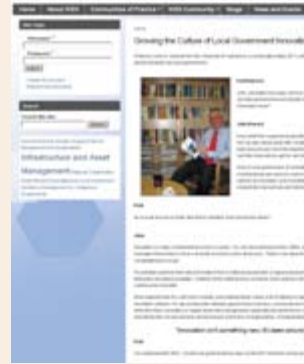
Home | About KIKI | Communities of Practice | KIKI Community | Blogs | News and Events

User login

Username *

Password *

Log in

Create new account
Request new password

Search

Search this site

Search

Infrastructure and Asset Management

Growing the Culture of Local Government Innovation

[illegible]

"Innovation isn't something new. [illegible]"